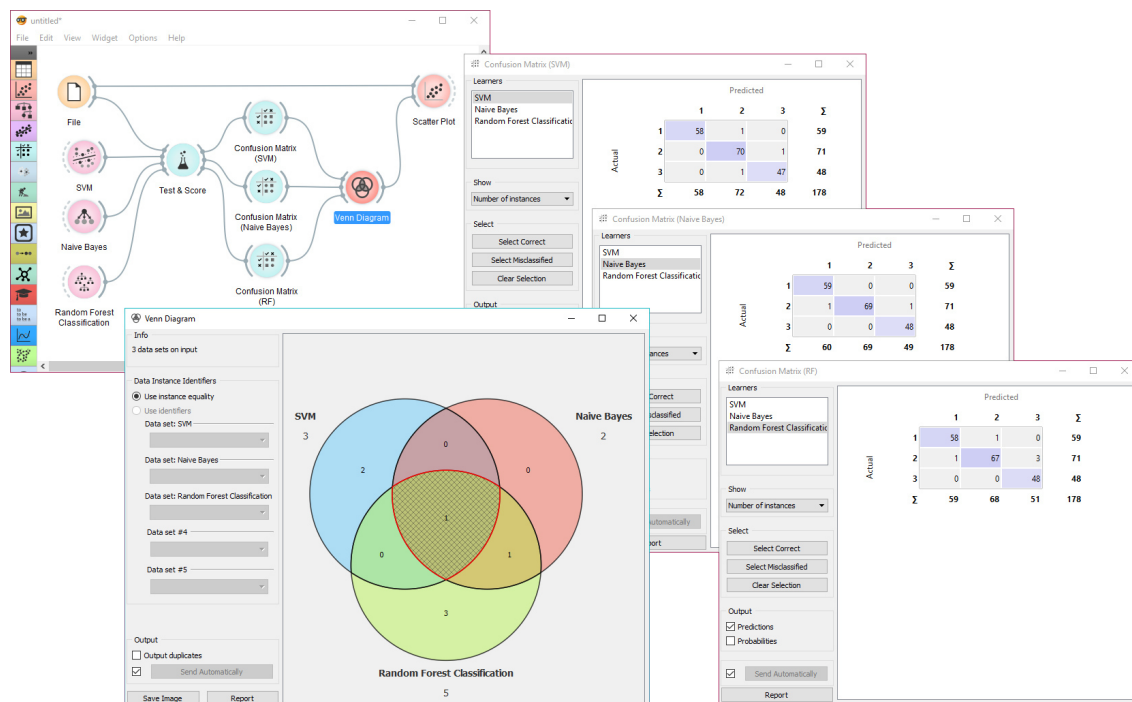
untitled*

File Edit View Widget Options Help

File
SVM
Naive Bayes
Random Forest Classification
Test & Score
Confusion Matrix (SVM)
Confusion Matrix (Naive Bayes)
Confusion Matrix (RF)
Venn Diagram
Scatter Plot

Confusion Matrix (SVM)

Learners
SVM
Naive Bayes
Random Forest Classification

Show
Number of instances

Select
Select Correct
Select Misclassified
Clear Selection

Output

Predicted

| | | 1 | 2 | 3 | Σ |
|---|---|---|---|---|---|
| Actual | 1 | 58 | 1 | 0 | 59 |
| | 2 | 0 | 70 | 1 | 71 |
| | 3 | 0 | 1 | 47 | 48 |
| | Σ | 58 | 72 | 48 | 178 |

Confusion Matrix (Naive Bayes)

Learners
SVM
Naive Bayes
Random Forest Classification

Predicted

| | | 1 | 2 | 3 | Σ |
|---|---|---|---|---|---|
| Actual | 1 | 59 | 0 | 0 | 59 |
| | 2 | 1 | 69 | 1 | 71 |
| | 3 | 0 | 0 | 48 | 48 |
| | Σ | 60 | 69 | 49 | 178 |

Confusion Matrix (RF)

Learners
SVM
Naive Bayes
Random Forest Classification

Show
Number of instances

Select
Select Correct
Select Misclassified
Clear Selection

Output
Predictions
Probabilities

Send Automatically
Report

Predicted

| | | 1 | 2 | 3 | Σ |
|---|---|---|---|---|---|
| Actual | 1 | 58 | 1 | 0 | 59 |
| | 2 | 1 | 67 | 3 | 71 |
| | 3 | 0 | 0 | 48 | 48 |
| | Σ | 59 | 68 | 51 | 178 |

Venn Diagram

Info
3 data sets on input

Data Instance Identifiers
Use instance equality
Use identifiers
Data set: SVM
Data set: Naive Bayes
Data set: Random Forest Classification
Data set #4
Data set #5

Output
Output duplicates
Send Automatically

Save Image
Report

SVM
3
Naive Bayes
2
2
0
0
1
0
1
3
Random Forest Classification
5